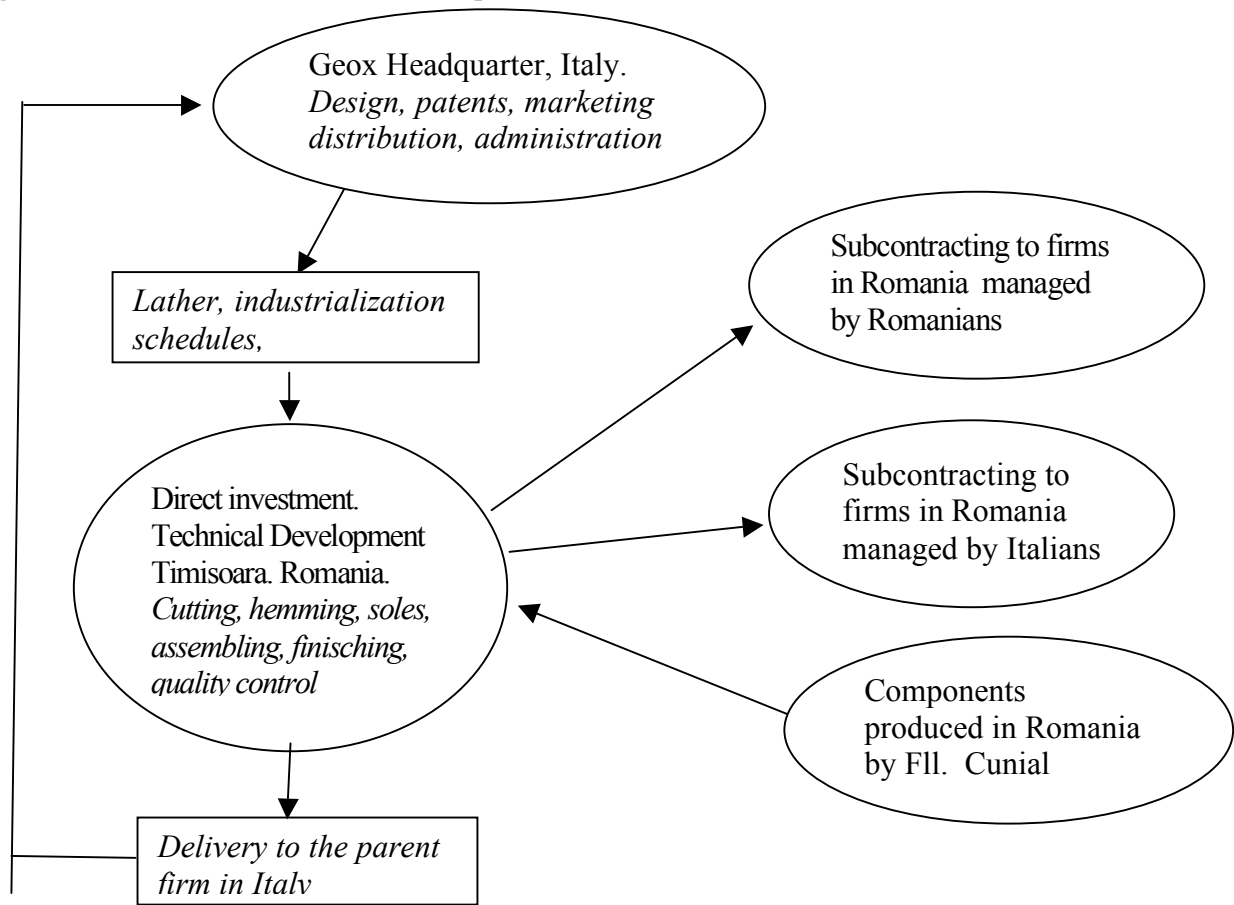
Geox Headquarter, Italy. *Design, patents, marketing distribution, administration*

*Lather, industrialization schedules,*

Subcontracting to firms in Romania managed by Romanians

Direct investment. Technical Development Timisoara. Romania. *Cutting, hemming, soles, assembling, finisching, quality control*

Subcontracting to firms in Romania managed by Italians

Components produced in Romania by Fll. Cunial

*Delivery to the parent firm in Italy*